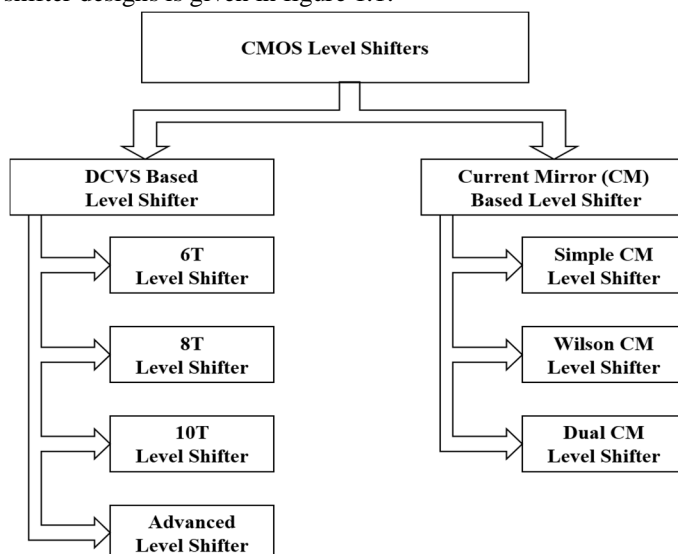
shifter designs is given in figure 1.1.

CMOS Level Shifters

DCVS Based Level Shifter

6T Level Shifter

8T Level Shifter

10T Level Shifter

Advanced Level Shifter

Current Mirror (CM) Based Level Shifter

Simple CM Level Shifter

Wilson CM Level Shifter

Dual CM Level Shifter